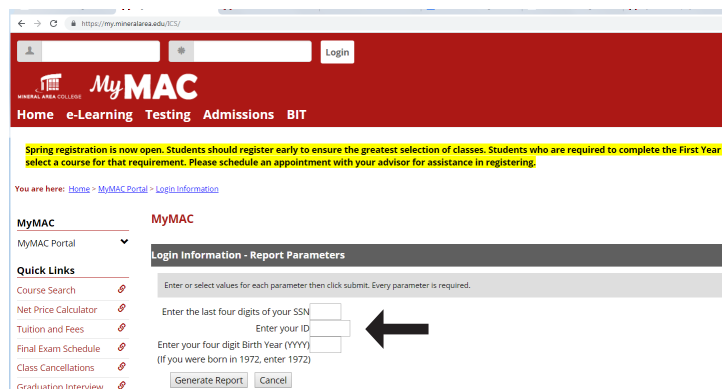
https://my.mineralarea.edu/ICS/

Login

MINERAL AREA COLLEGE MyMAC

Home e-Learning Testing Admissions BIT

Spring registration is now open. Students should register early to ensure the greatest selection of classes. Students who are required to complete the First Year select a course for that requirement. Please schedule an appointment with your advisor for assistance in registering.

You are here: Home > MyMAC Portal > Login Information

MyMAC

MyMAC Portal

Quick Links

Course Search

Net Price Calculator

Tuition and Fees

Final Exam Schedule

Class Cancellations

Graduation Interview

MyMAC

Login Information - Report Parameters

Enter or select values for each parameter then click submit. Every parameter is required.

Enter the last four digits of your SSN

Enter your ID

Enter your four digit Birth Year (YYYY)

(If you were born in 1972, enter 1972)

Generate Report Cancel